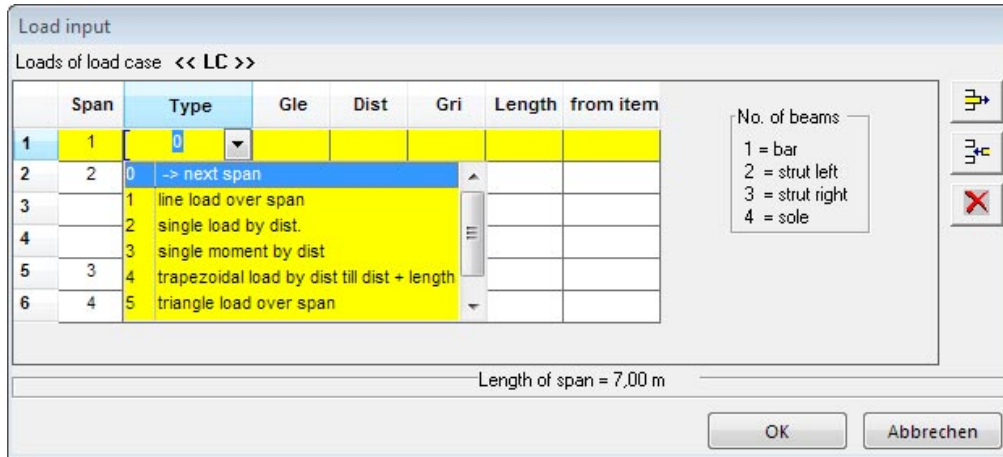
Load input

Loads of load case << LC >>

| | Span | Type | Gle | Dist | Gri | Length | from item |
|---|---|---|---|---|---|---|---|
| 1 | 1 | 0 | | | | | |
| 2 | 2 | | | | | | |
| 3 | | | | | | | |
| 4 | | | | | | | |
| 5 | 3 | | | | | | |
| 6 | 4 | | | | | | |

0 -> next span
1 line load over span
2 single load by dist.
3 single moment by dist
4 trapezoidal load by dist till dist + length
5 triangle load over span

No. of beams
1 = bar
2 = strut left
3 = strut right
4 = sole

Length of span = 7,00 m

OK
Abbrechen